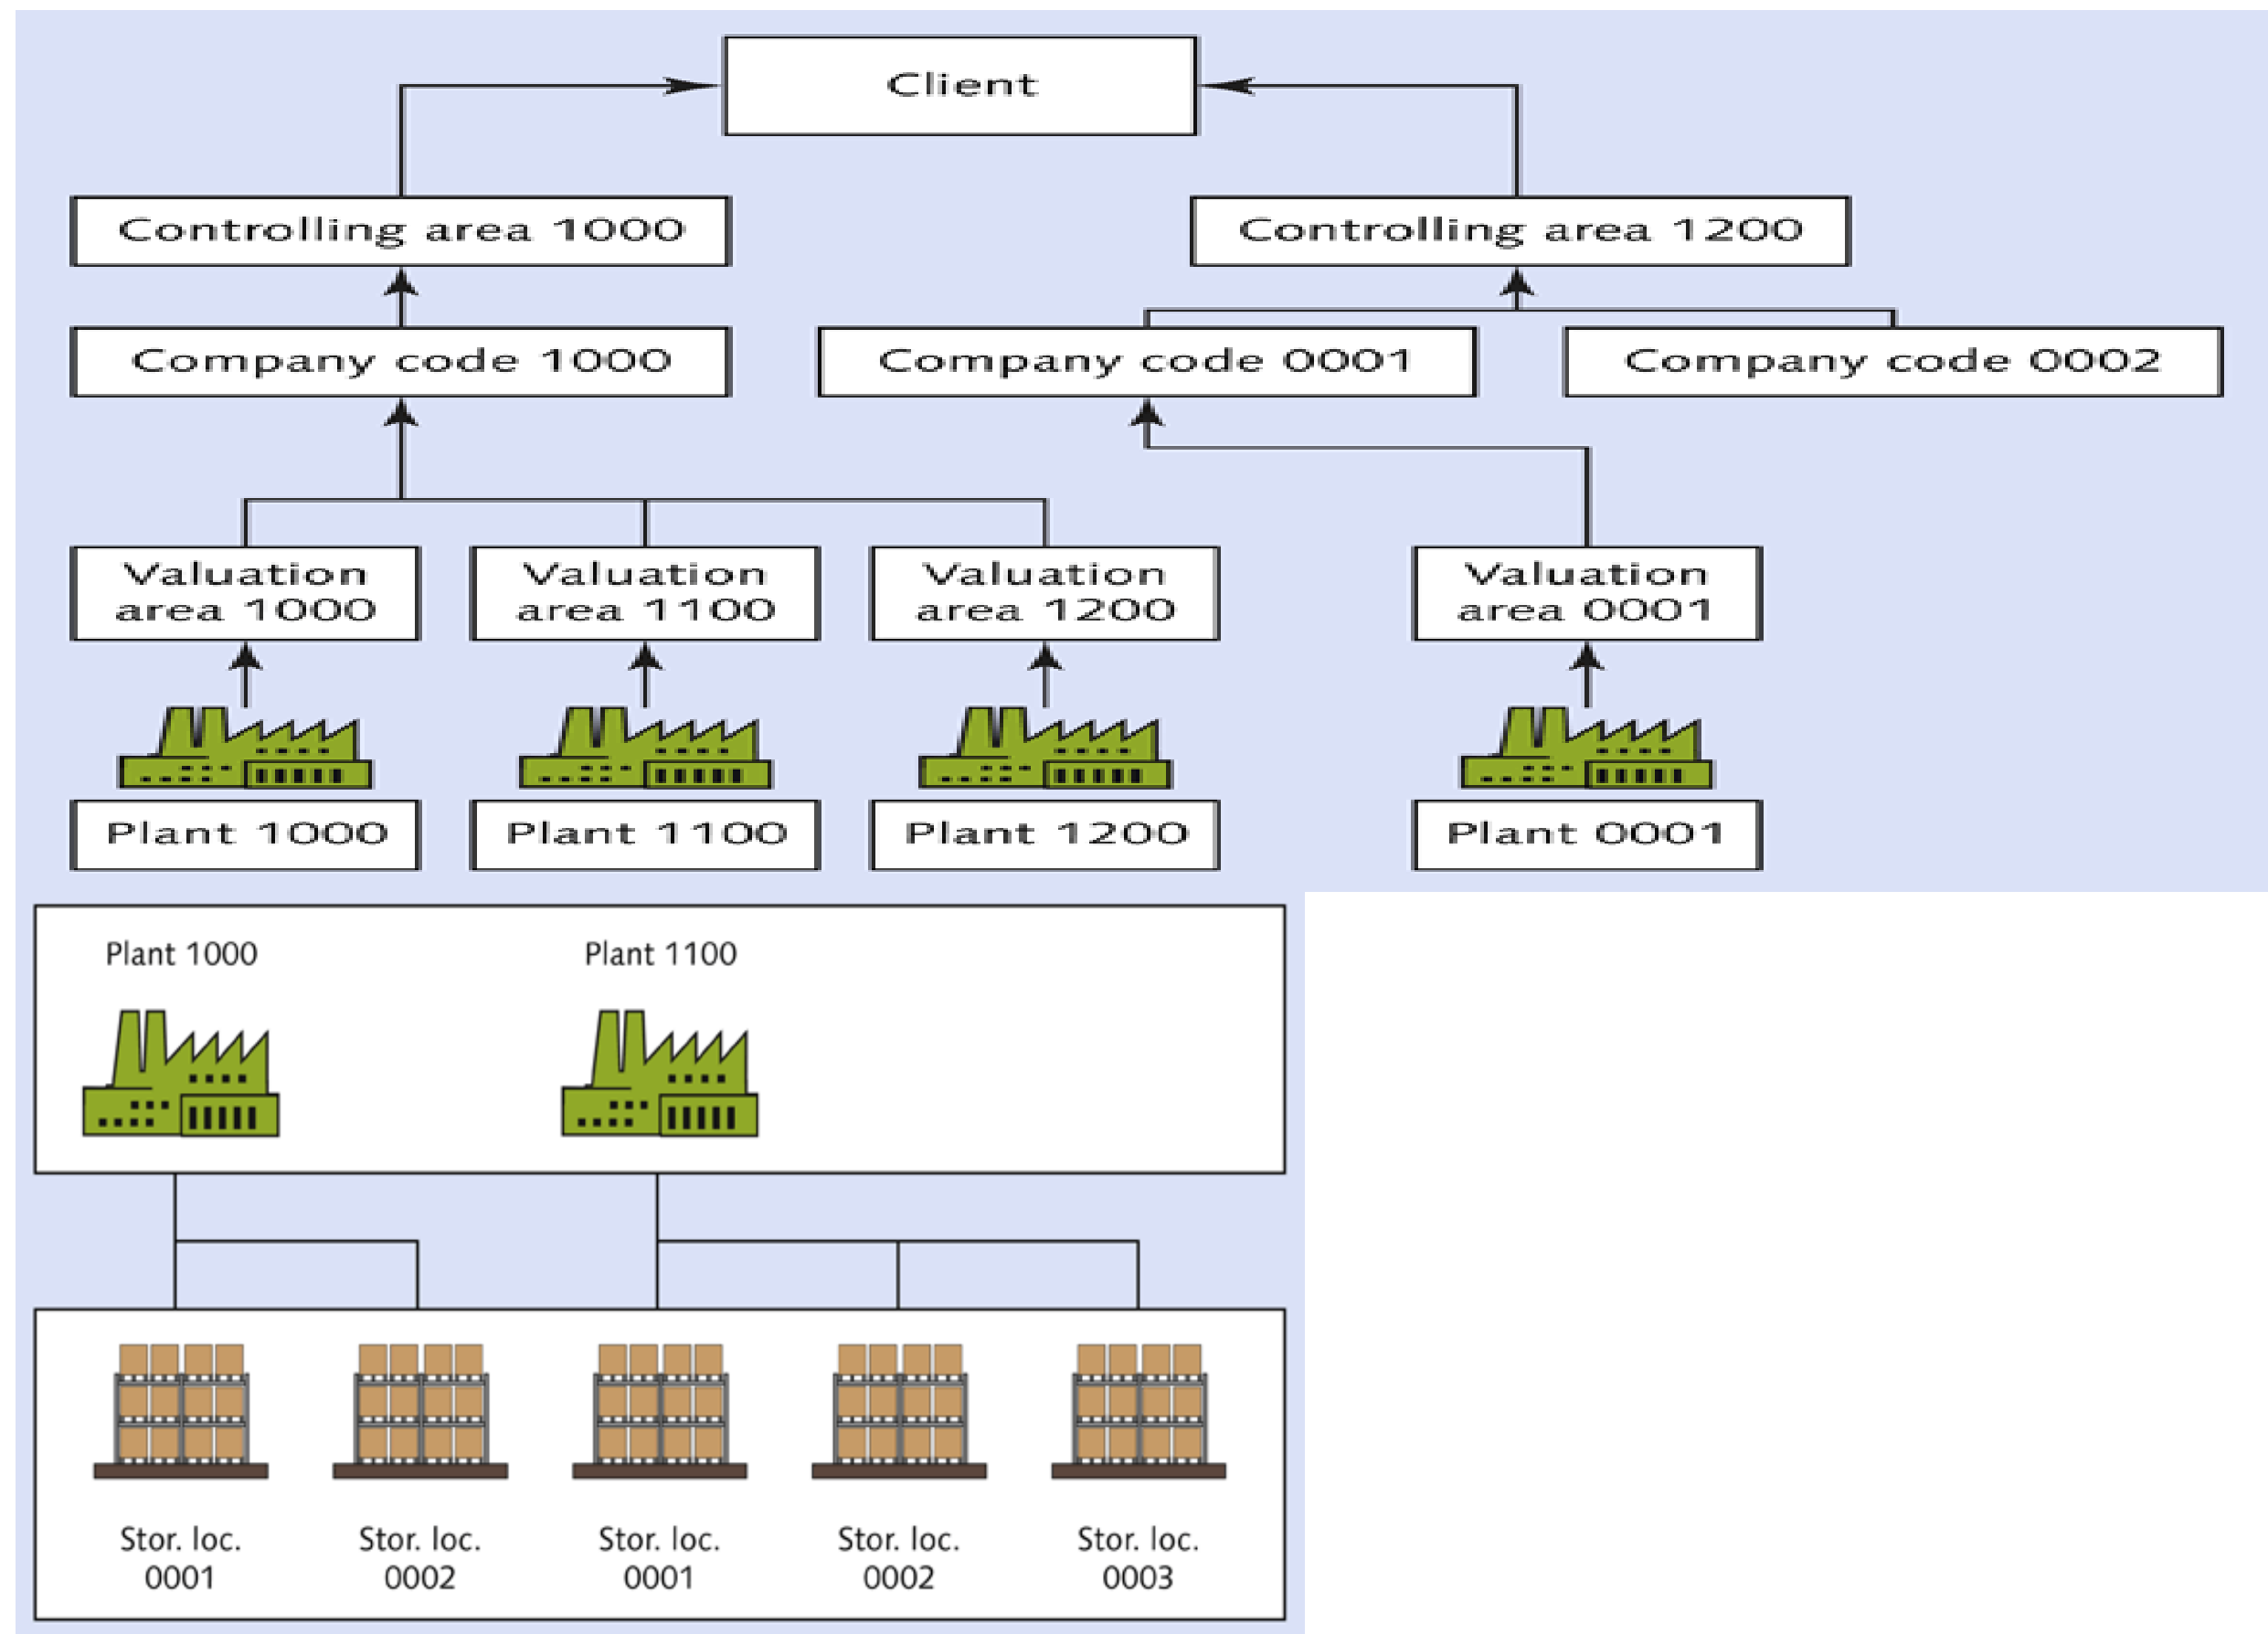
Client

Controlling area 1000

Controlling area 1200

Company code 1000

Company code 0001

Company code 0002

Valuation area 1000

Valuation area 1100

Valuation area 1200

Valuation area 0001

Plant 1000

Plant 1100

Plant 1200

Plant 0001

Plant 1000

Plant 1100

Stor. loc. 0001

Stor. loc. 0002

Stor. loc. 0001

Stor. loc. 0002

Stor. loc. 0003